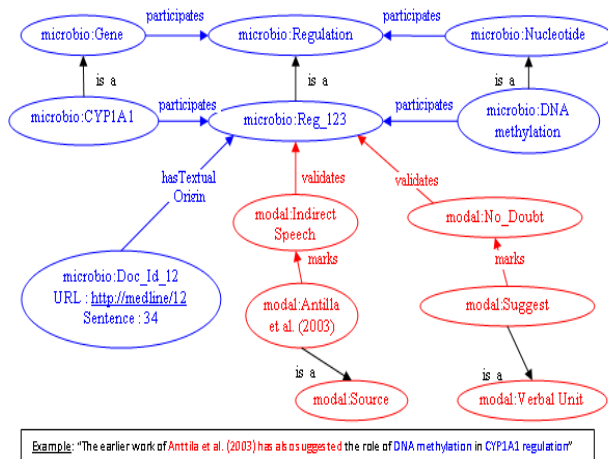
microbio:Gene

participates

microbio:Regulation

participates

microbio:Nucleotide

is a

is a

is a

microbio:CYP1A1

participates

microbio:Reg_123

participates

microbio:DNA methylation

hasTextual Origin

validates

validates

modal:Indirect Speech

modal:No_Doubt

marks

marks

microbio:Doc_Id_12
URL : http://medline/12
Sentence : 34

modal:Antilla et al. (2003)

modal:Suggest

is a

is a

modal:Source

modal:Verbal Unit

Example: "The earlier work of Anttila et al. (2003) has also suggested the role of DNA methylation in CYP1A1 regulation"